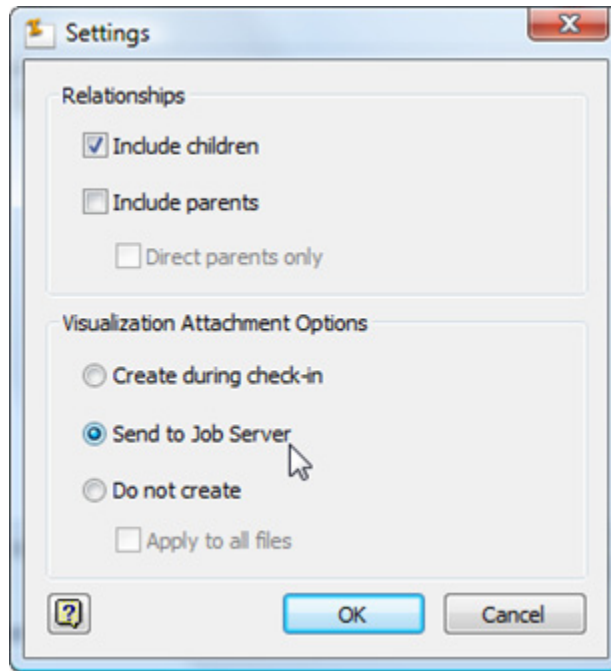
Settings

Relationships

Include children

Include parents

Direct parents only

Visualization Attachment Options

Create during check-in

Send to Job Server

Do not create

Apply to all files

?

OK

Cancel